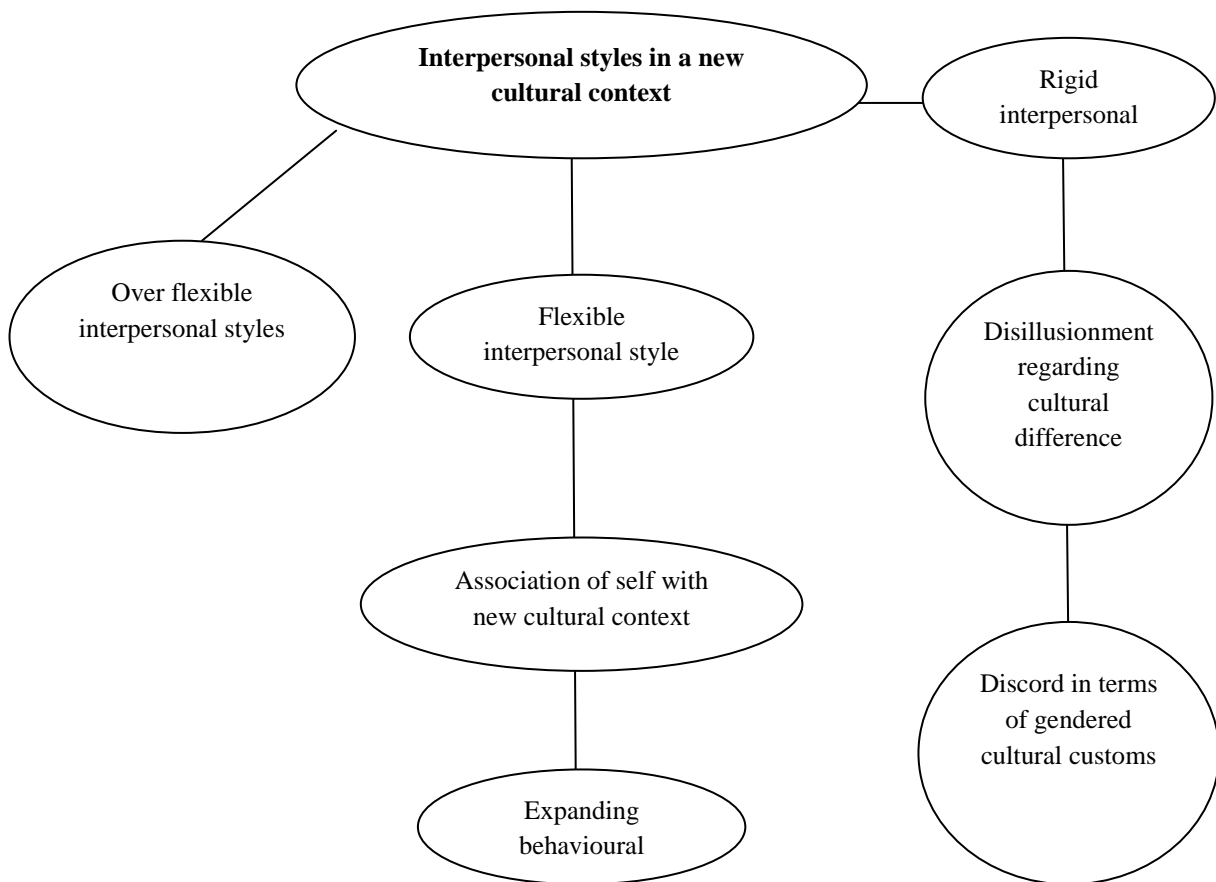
**Interpersonal styles in a new cultural context**

Rigid interpersonal

Over flexible interpersonal styles

Flexible interpersonal style

Disillusionment regarding cultural difference

Association of self with new cultural context

Discord in terms of gendered cultural customs

Expanding behavioural